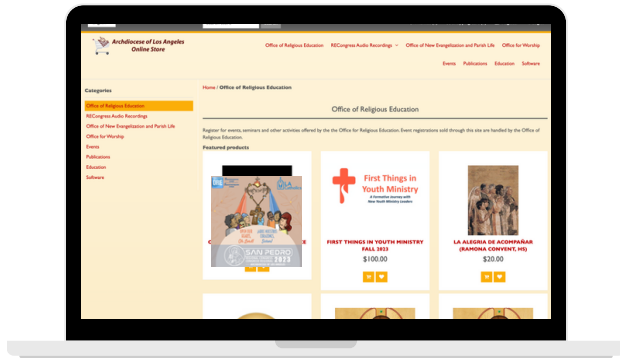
Archdiocese of Los Angeles
Online Store

Office of Religious Education
RECongress Audio Recordings
Office of New Evangelization and Parish Life
Office for Worship
Events
Publications
Education
Software

Categories
Office of Religious Education
RECongress Audio Recordings
Office of New Evangelization and Parish Life
Office for Worship
Events
Publications
Education
Software

Home / Office of Religious Education

Office of Religious Education

Register for events, seminars and other activities offered by the the Office for Religious Education. Event registrations sold through this site are handled by the Office of Religious Education.

Featured products

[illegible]
SAN PEDRO
2023

First Things in Youth Ministry
A Formative Journey with New Youth Ministry Leaders

FIRST THINGS IN YOUTH MINISTRY FALL 2023
$100.00

LA ALEGRIA DE ACOMPAÑAR (RAMONA CONVENT, HS)
$20.00